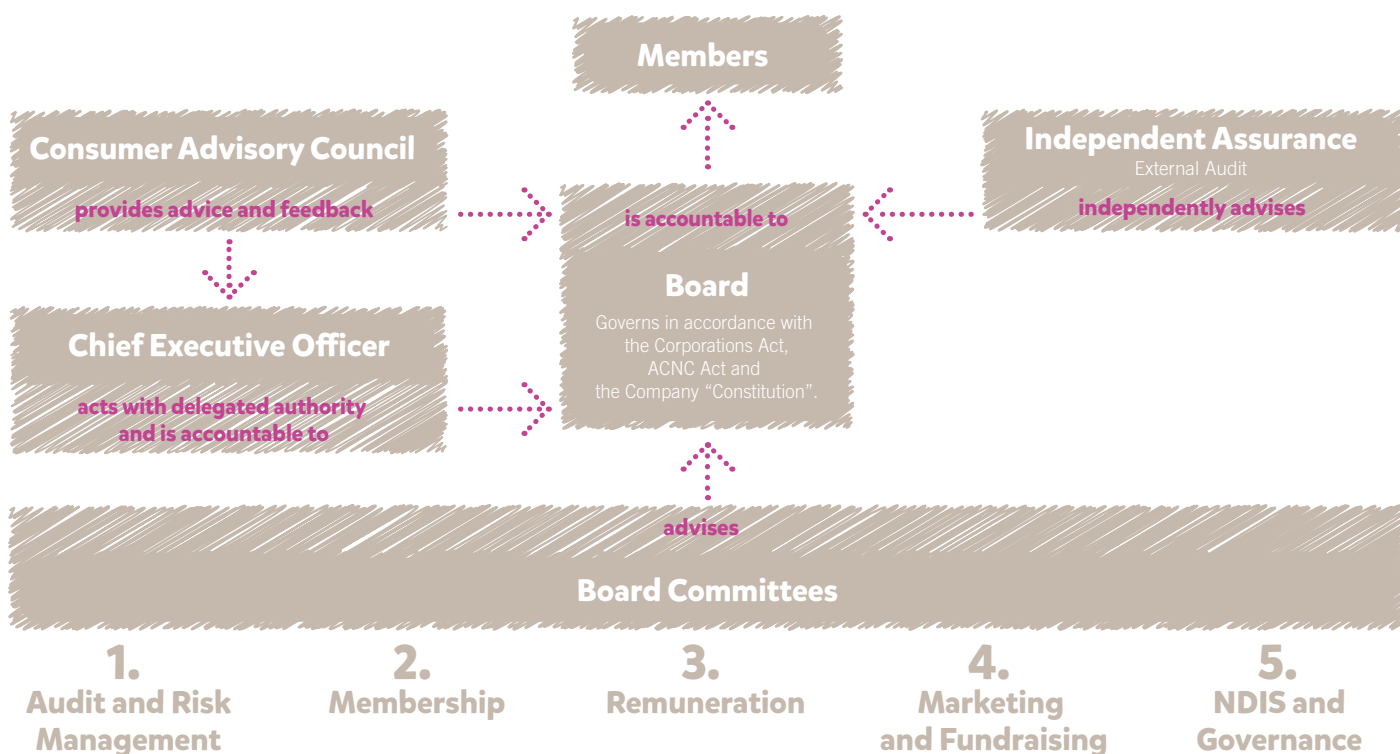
Members

Consumer Advisory Council

provides advice and feedback

Independent Assurance

External Audit

independently advises

is accountable to

Board

Governs in accordance with the Corporations Act, ACNC Act and the Company "Constitution".

Chief Executive Officer

acts with delegated authority and is accountable to

advises

Board Committees

1. Audit and Risk Management

2. Membership

3. Remuneration

4. Marketing and Fundraising

5. NDIS and Governance